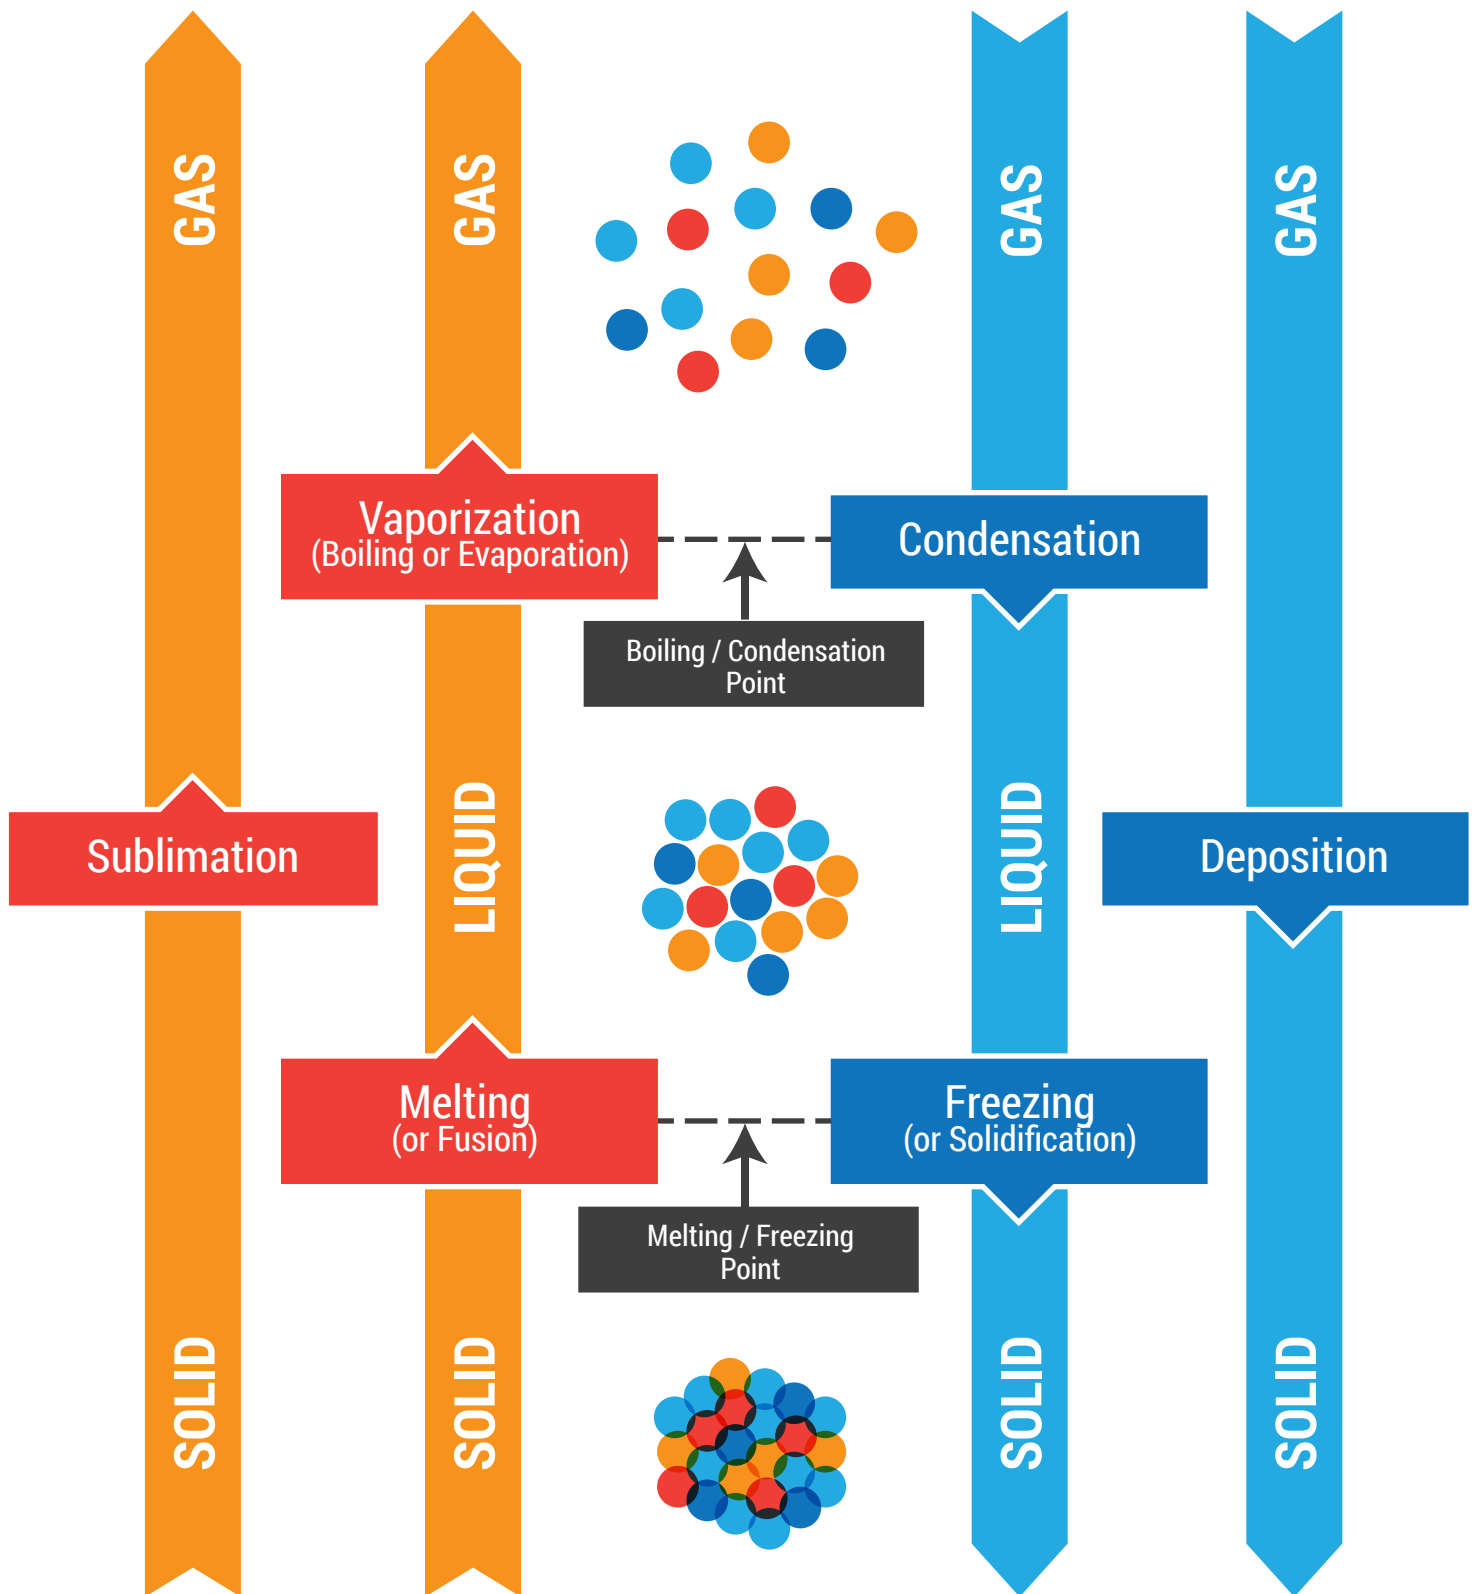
GAS

GAS

GAS

GAS

Vaporization
(Boiling or Evaporation)

Condensation

Boiling / Condensation Point

Sublimation

LIQUID

LIQUID

Deposition

Melting
(or Fusion)

Freezing
(or Solidification)

Melting / Freezing Point

SOLID

SOLID

SOLID

SOLID